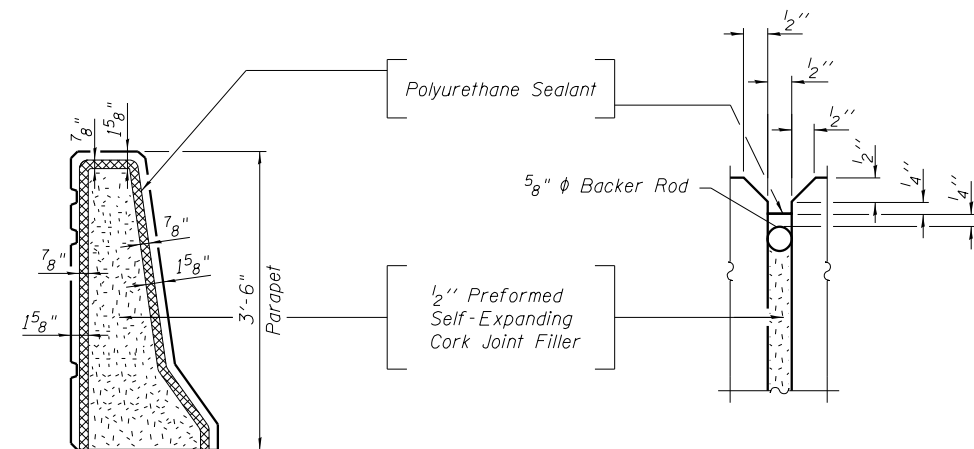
Polyurethane Sealant

$\frac{7}{8}$"
$1\frac{5}{8}$"
$\frac{7}{8}$"
$\frac{7}{8}$"
$1\frac{5}{8}$"
$1\frac{5}{8}$"

3'-6" Parapet

$\frac{1}{2}$'' Preformed Self-Expanding Cork Joint Filler

$\frac{1}{2}$''
$\frac{1}{2}$''
$\frac{1}{2}$''
$\frac{1}{2}$''
$\frac{5}{8}$" $\phi$ Backer Rod
$\frac{1}{4}$''
$\frac{1}{4}$''